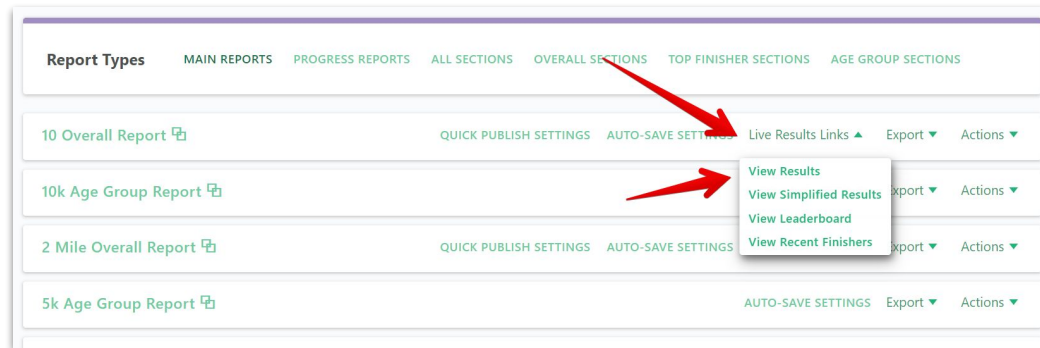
Report Types MAIN REPORTS PROGRESS REPORTS ALL SECTIONS OVERALL SECTIONS TOP FINISHER SECTIONS AGE GROUP SECTIONS

10 Overall Report QUICK PUBLISH SETTINGS AUTO-SAVE SETTINGS Live Results Links ▲ Export ▼ Actions ▼

View Results
View Simplified Results
View Leaderboard
View Recent Finishers

10k Age Group Report Export ▼ Actions ▼

2 Mile Overall Report QUICK PUBLISH SETTINGS AUTO-SAVE SETTINGS Export ▼ Actions ▼

5k Age Group Report AUTO-SAVE SETTINGS Export ▼ Actions ▼